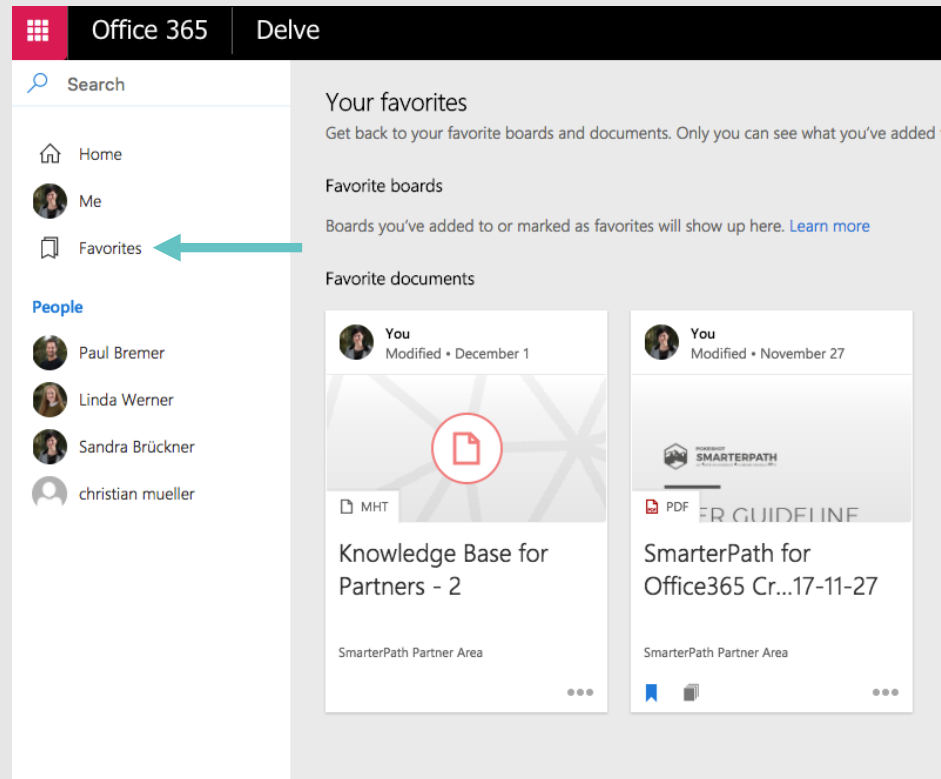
Office 365 Delve

Search

Home

Me

Favorites

People

Paul Bremer

Linda Werner

Sandra Brückner

christian mueller

Your favorites

Get back to your favorite boards and documents. Only you can see what you've added

Favorite boards

Boards you've added to or marked as favorites will show up here. Learn more

Favorite documents

You
Modified • December 1

MHT

Knowledge Base for Partners - 2

SmarterPath Partner Area

You
Modified • November 27

SMARTERPATH

PDF

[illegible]ER GUIDELINE

SmarterPath for Office365 Cr...17-11-27

SmarterPath Partner Area